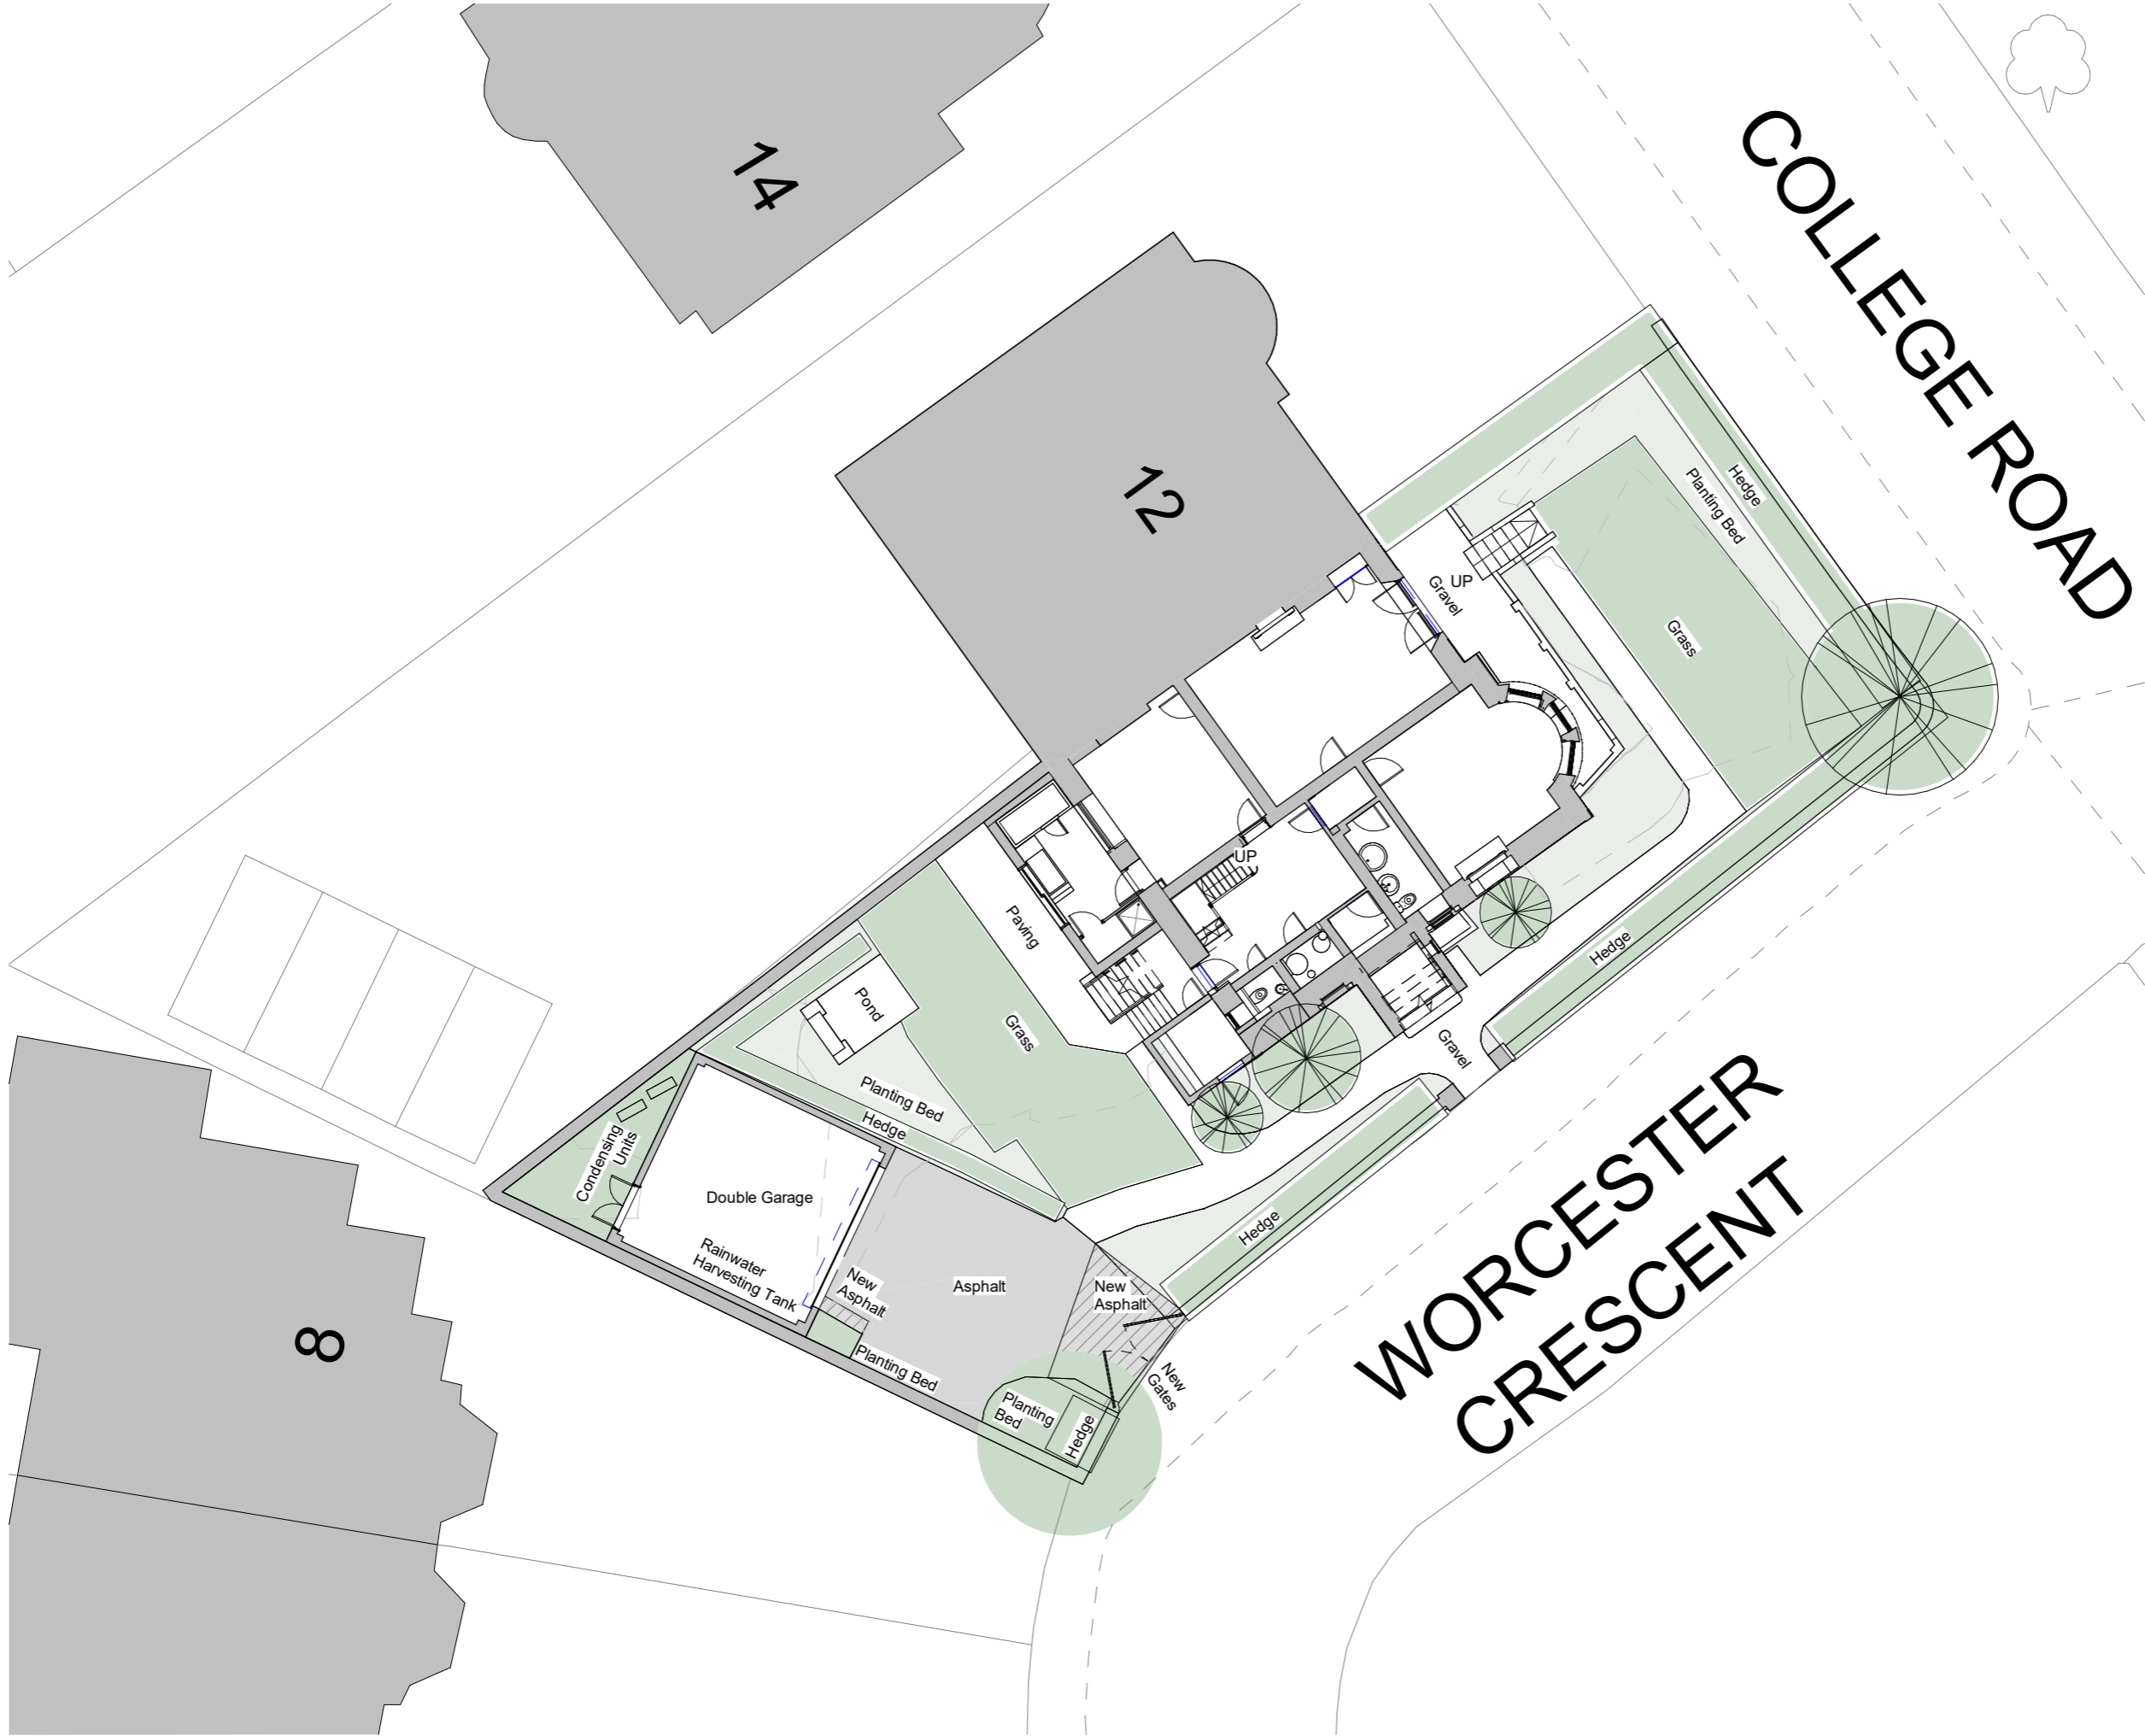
14

COLLEGE ROAD

12

Hedge
Planting Bed
UP
Gravel
Grass

Paving
UP
Pond
Grass
Hedge
Gravel

Planting Bed
Hedge
Condensing Units
Double Garage
Rainwater Harvesting Tank
New Asphalt
Asphalt
New Asphalt
Hedge
New Gates
Planting Bed
Planting Bed
Hedge

8

WORCESTER CRESCENT